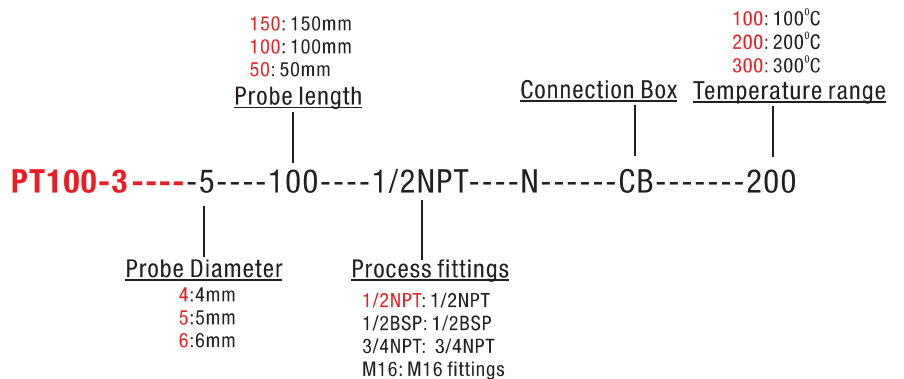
150: 150mm
100: 100mm
50: 50mm

Probe length

100: $100^0$C
200: $200^0$C
300: $300^0$C

Connection Box

Temperature range

PT100-3-----5----100----1/2NPT----N------CB-------200

Probe Diameter
4:4mm
5:5mm
6:6mm

Process fittings
1/2NPT: 1/2NPT
1/2BSP: 1/2BSP
3/4NPT: 3/4NPT
M16: M16 fittings